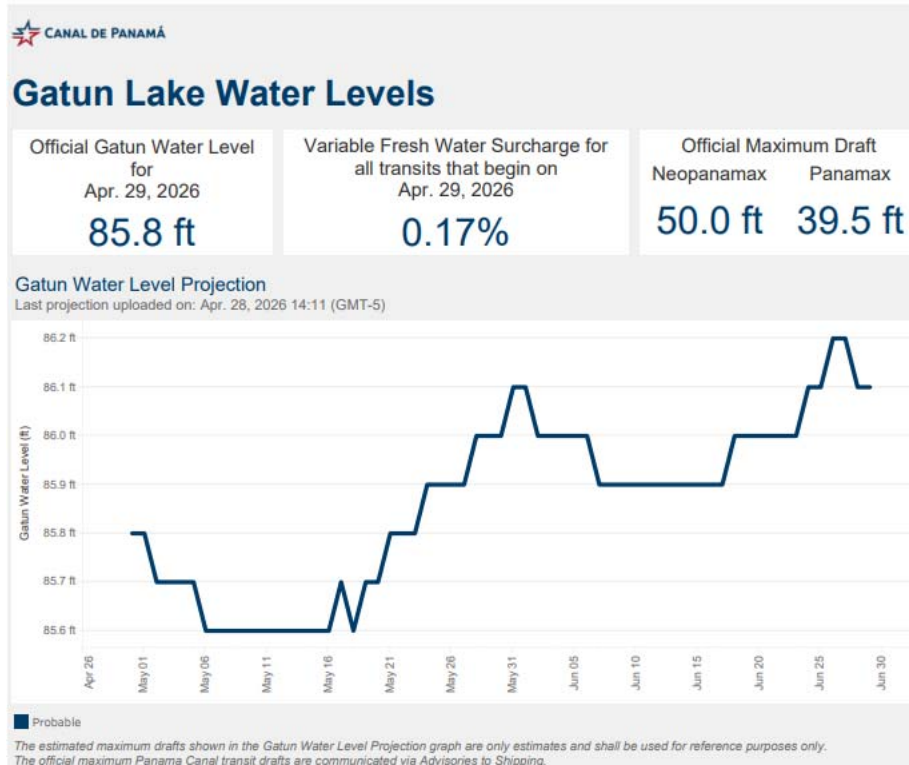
CANAL DE PANAMÁ

Gatun Lake Water Levels

Official Gatun Water Level for Apr. 29, 2026
85.8 ft

Variable Fresh Water Surcharge for all transits that begin on Apr. 29, 2026
0.17%

Official Maximum Draft
Neopanamax 50.0 ft
Panamax 39.5 ft

Gatun Water Level Projection
Last projection uploaded on: Apr. 28, 2026 14:11 (GMT-5)

86.2 ft
86.1 ft
86.0 ft
85.9 ft
85.8 ft
85.7 ft
85.6 ft

Gatun Water Level (ft)

Apr 26
May 01
May 06
May 11
May 16
May 21
May 26
May 31
Jun 05
Jun 10
Jun 15
Jun 20
Jun 25
Jun 30

Probable

The estimated maximum drafts shown in the Gatun Water Level Projection graph are only estimates and shall be used for reference purposes only.
The official maximum Panama Canal transit drafts are communicated via Advisories to Shipping.